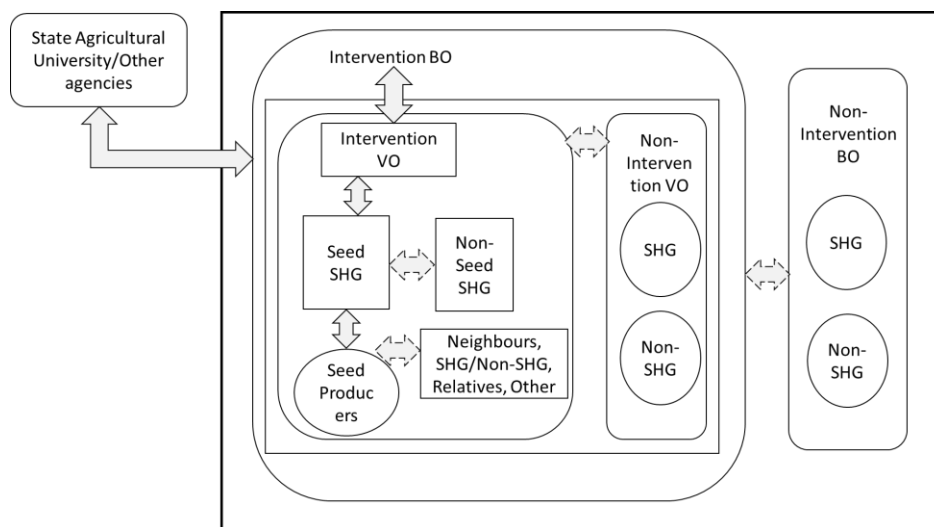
State Agricultural University/Other agencies

Intervention BO

Intervention VO

Seed SHG

Non-Seed SHG

Seed Producers

Neighbours, SHG/Non-SHG, Relatives, Other

Non-Interven tion VO

SHG

Non-SHG

Non-Intervention BO

SHG

Non-SHG